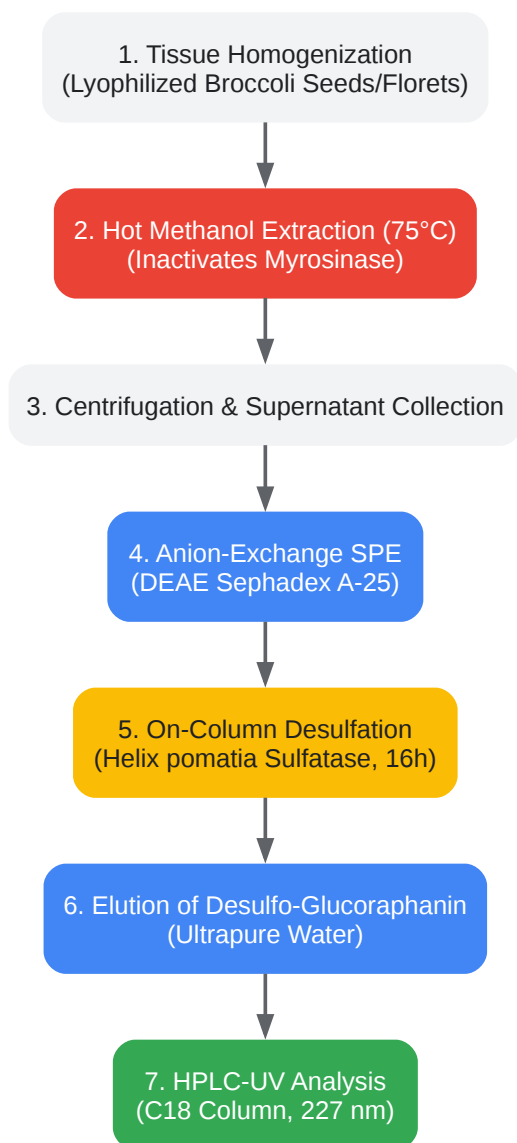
1. Tissue Homogenization
(Lyophilized Broccoli Seeds/Florets)

2. Hot Methanol Extraction (75°C)
(Inactivates Myrosinase)

3. Centrifugation & Supernatant Collection

4. Anion-Exchange SPE
(DEAE Sephadex A-25)

5. On-Column Desulfation
(Helix pomatia Sulfatase, 16h)

6. Elution of Desulfo-Glucoraphanin
(Ultrapure Water)

7. HPLC-UV Analysis
(C18 Column, 227 nm)